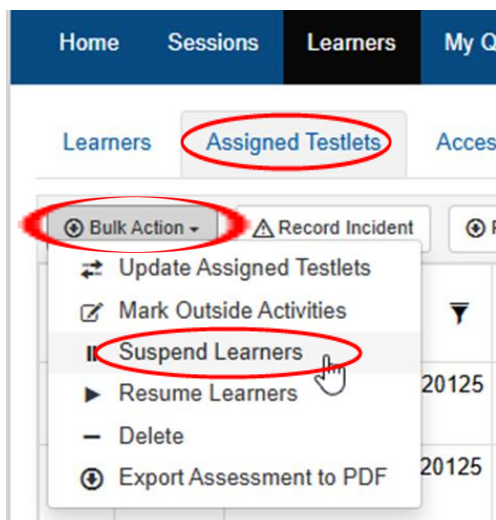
Home Sessions Learners My Q

Learners Assigned Testlets Acces

Bulk Action Record Incident

Update Assigned Testlets
Mark Outside Activities
Suspend Learners
Resume Learners
Delete
Export Assessment to PDF

20125
20125